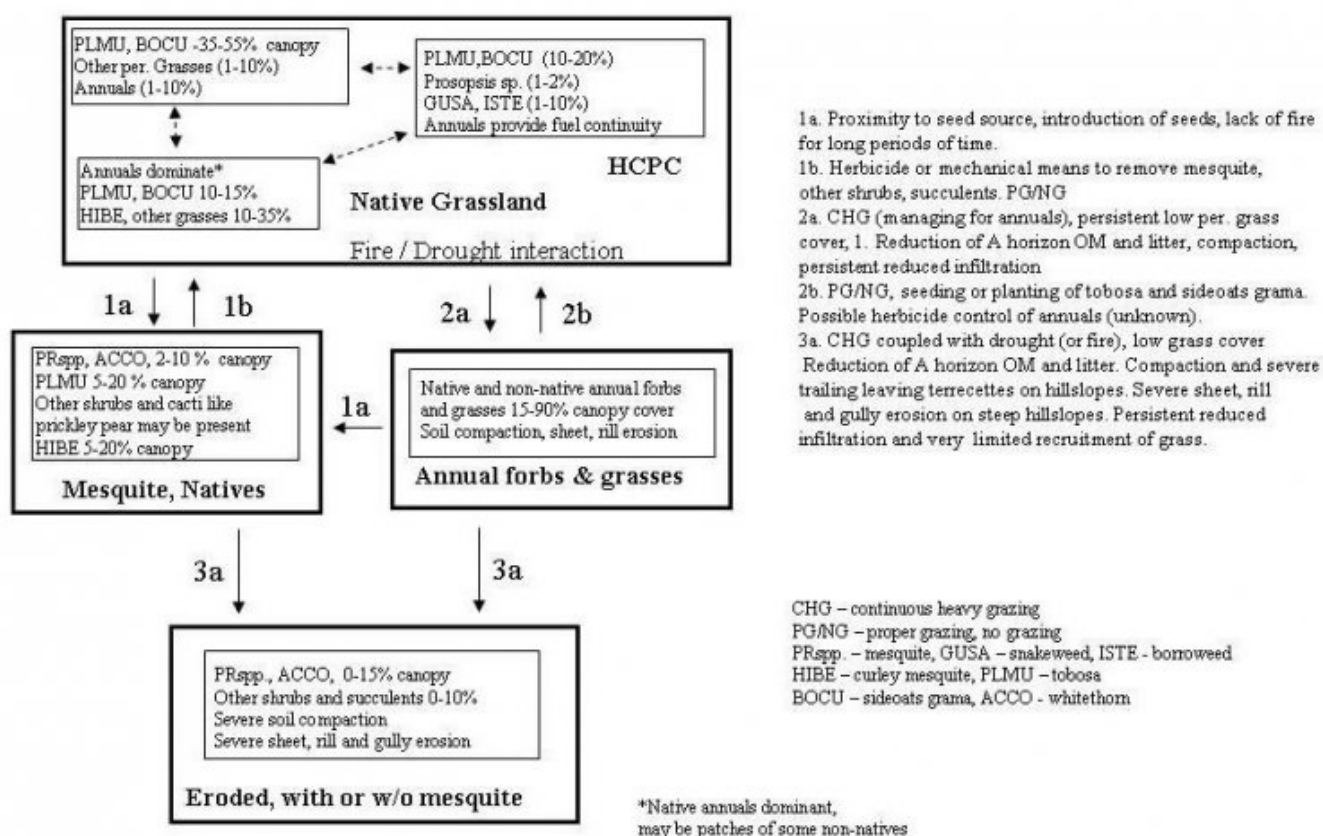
PLMU, BOCU -35-55% canopy
Other per. Grasses (1-10%)
Annuals (1-10%)

PLMU,BOCU (10-20%)
Prosopsis sp. (1-2%)
GUSA, ISTE (1-10%)
Annuals provide fuel continuity

Annuals dominate*
PLMU, BOCU 10-15%
HIBE, other grasses 10-35%

HCPC

Native Grassland

Fire / Drought interaction

1a

1b

2a

2b

PRspp, ACCO, 2-10 % canopy
PLMU 5-20 % canopy
Other shrubs and cacti like prickley pear may be present
HIBE 5-20% canopy

Mesquite, Natives

1a

Native and non-native annual forbs and grasses 15-90% canopy cover
Soil compaction, sheet, rill erosion

Annual forbs & grasses

3a

3a

PRspp., ACCO, 0-15% canopy
Other shrubs and succulents 0-10%
Severe soil compaction
Severe sheet, rill and gully erosion

Eroded, with or w/o mesquite

1a. Proximity to seed source, introduction of seeds, lack of fire for long periods of time.
1b. Herbicide or mechanical means to remove mesquite, other shrubs, succulents. PG/NG
2a. CHG (managing for annuals), persistent low per. grass cover, 1. Reduction of A horizon OM and litter, compaction, persistent reduced infiltration
2b. PG/NG, seeding or planting of tobosa and sideoats grama. Possible herbicide control of annuals (unknown).
3a. CHG coupled with drought (or fire), low grass cover Reduction of A horizon OM and litter. Compaction and severe trailing leaving terrecettes on hillslopes. Severe sheet, rill and gully erosion on steep hillslopes. Persistent reduced infiltration and very limited recruitment of grass.

CHG – continuous heavy grazing
PG/NG – proper grazing, no grazing
PRspp. – mesquite, GUSA – snakeweed, ISTE - borroweed
HIBE – curley mesquite, PLMU – tobosa
BOCU – sideoats grama, ACCO - whitethorn

*Native annuals dominant, may be patches of some non-natives